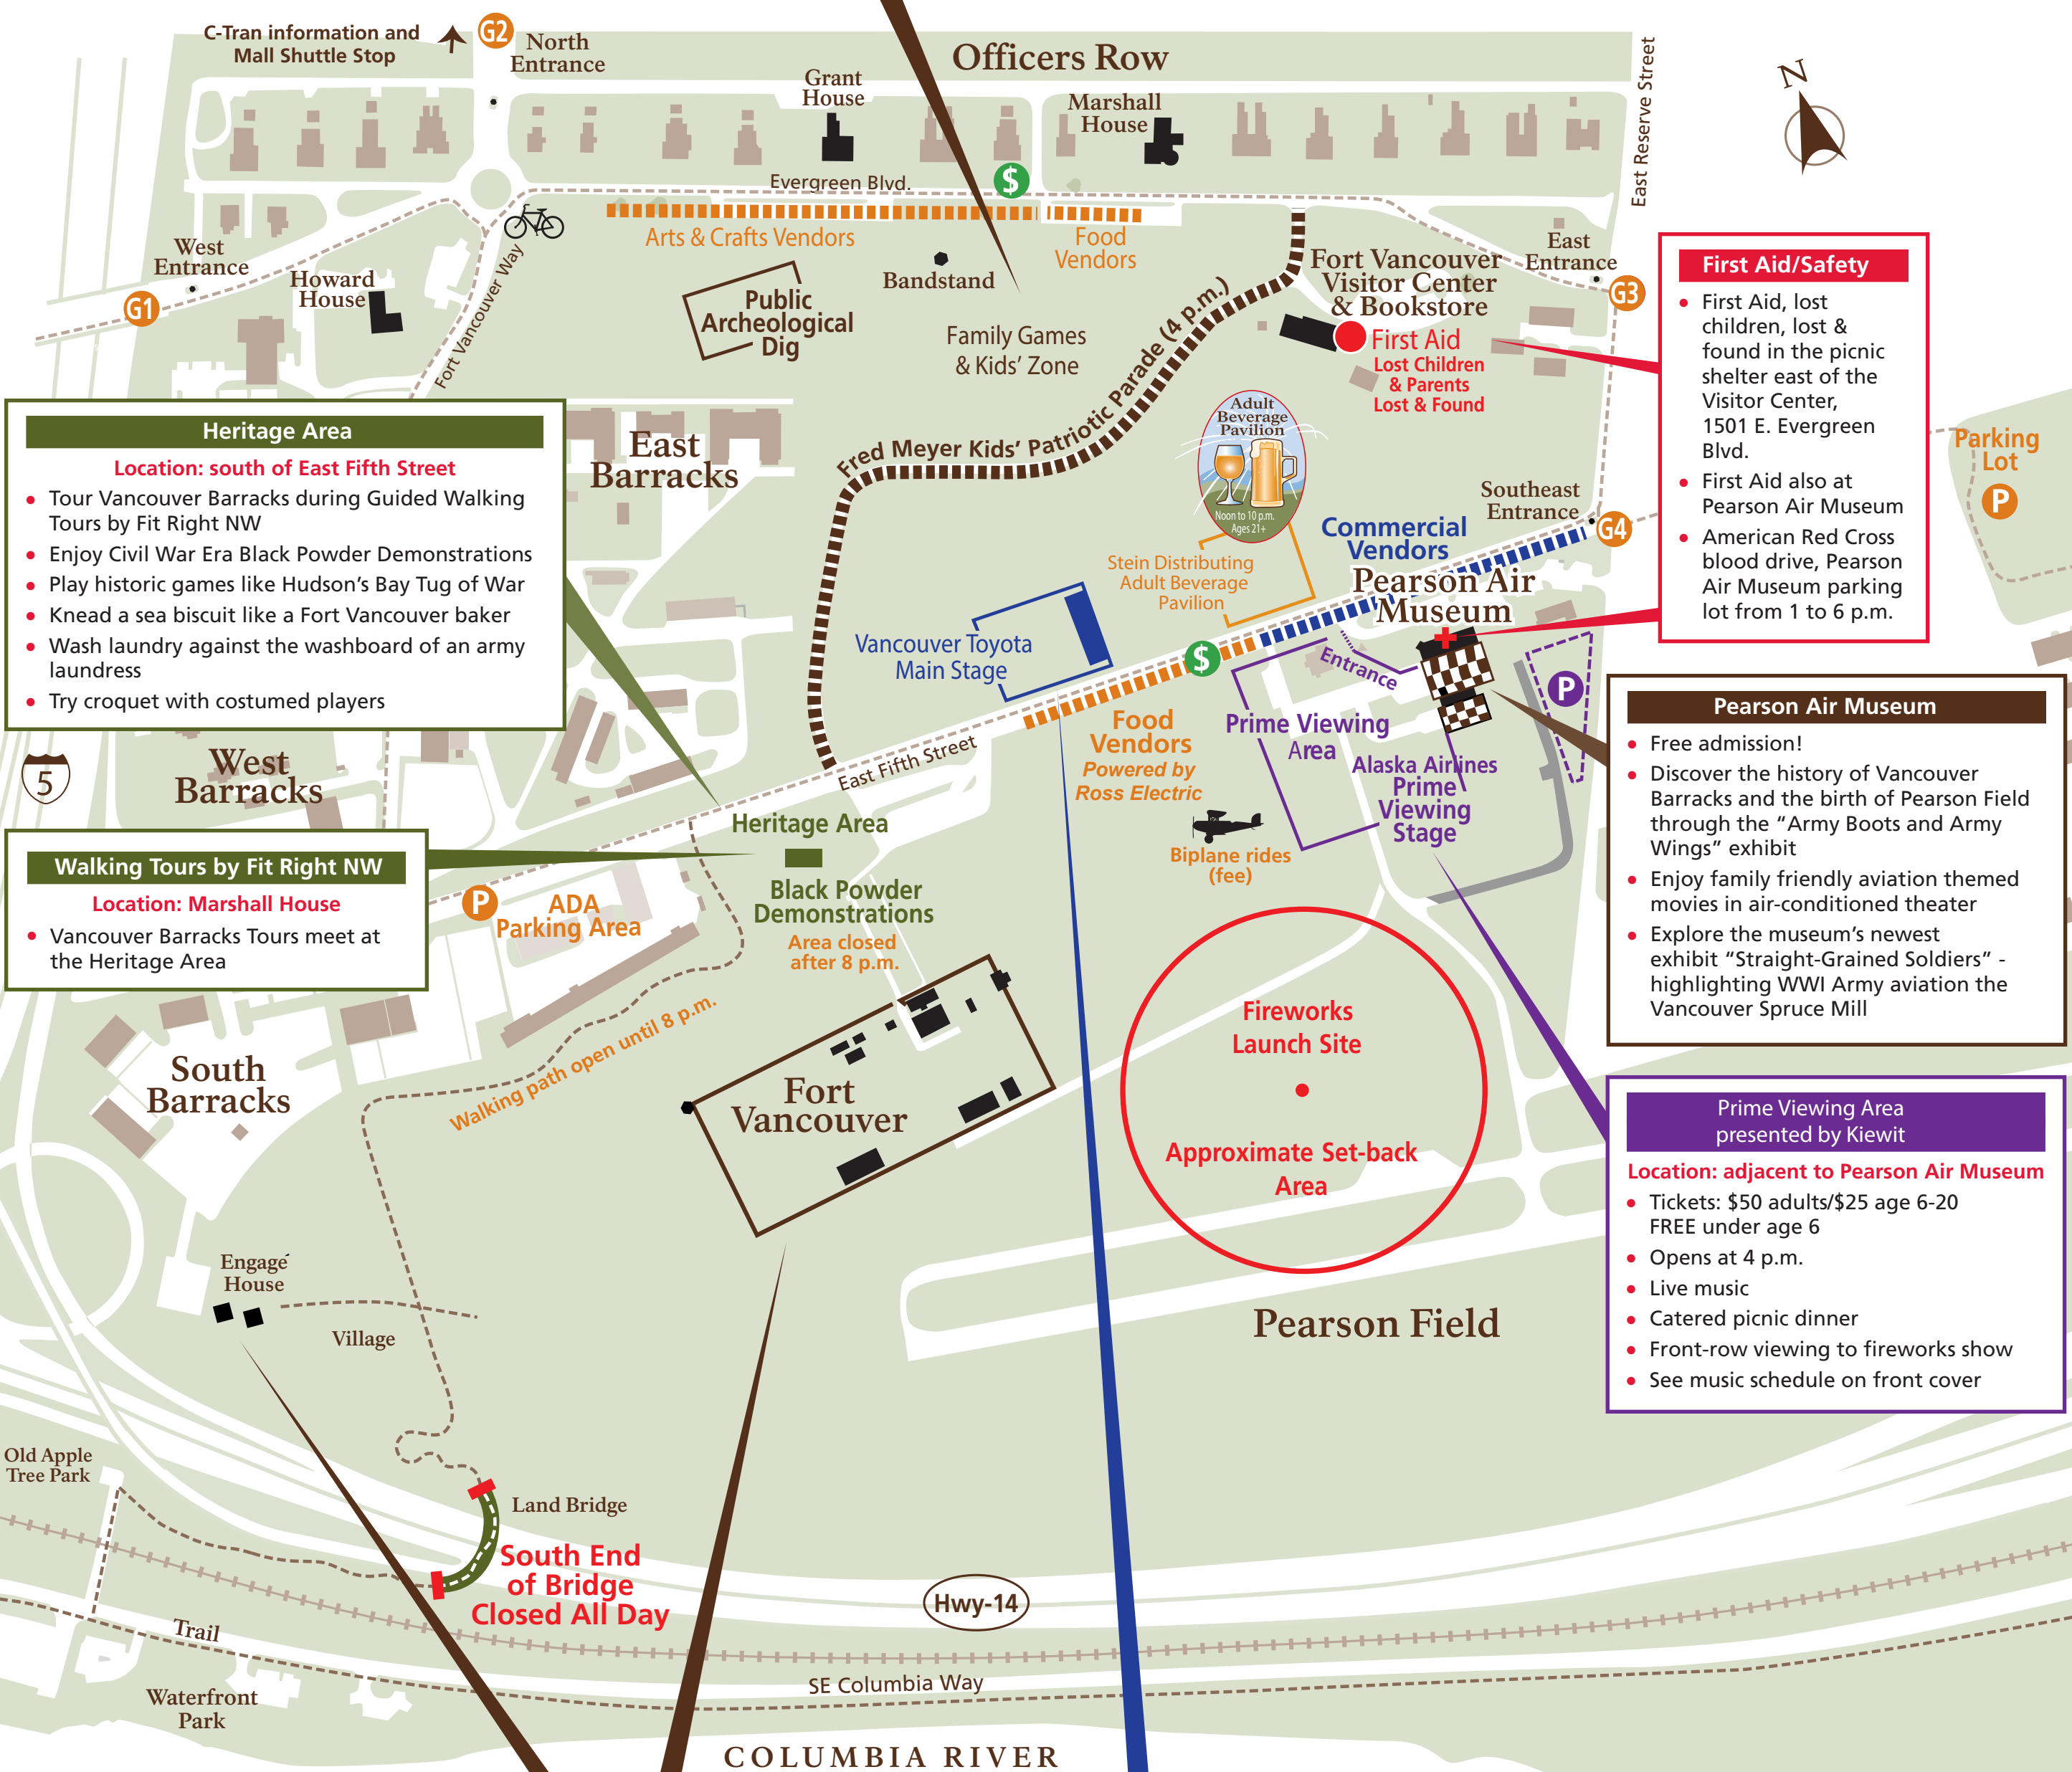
C-Tran information and Mall Shuttle Stop

G2 North Entrance

Officers Row

Grant House

Marshall House

East Reserve Street

N

Evergreen Blvd.

$

Arts & Crafts Vendors

Food Vendors

West Entrance

G1

Howard House

Fort Vancouver Way

Public Archeological Dig

Bandstand

Family Games & Kids' Zone

Fort Vancouver Visitor Center & Bookstore

East Entrance

G3

First Aid
Lost Children & Parents
Lost & Found

First Aid/Safety
• First Aid, lost children, lost & found in the picnic shelter east of the Visitor Center, 1501 E. Evergreen Blvd.
• First Aid also at Pearson Air Museum
• American Red Cross blood drive, Pearson Air Museum parking lot from 1 to 6 p.m.

Parking Lot
P

Heritage Area
Location: south of East Fifth Street
• Tour Vancouver Barracks during Guided Walking Tours by Fit Right NW
• Enjoy Civil War Era Black Powder Demonstrations
• Play historic games like Hudson's Bay Tug of War
• Knead a sea biscuit like a Fort Vancouver baker
• Wash laundry against the washboard of an army laundress
• Try croquet with costumed players

East Barracks

Fred Meyer Kids' Patriotic Parade (4 p.m.)

Adult Beverage Pavilion
Noon to 10 p.m. Ages 21+

Southeast Entrance

G4

Commercial Vendors

Pearson Air Museum

Stein Distributing Adult Beverage Pavilion

Vancouver Toyota Main Stage

$

Entrance

P

5

West Barracks

East Fifth Street

Food Vendors
Powered by Ross Electric

Prime Viewing Area

Alaska Airlines Prime Viewing Stage

Pearson Air Museum
• Free admission!
• Discover the history of Vancouver Barracks and the birth of Pearson Field through the "Army Boots and Army Wings" exhibit
• Enjoy family friendly aviation themed movies in air-conditioned theater
• Explore the museum's newest exhibit "Straight-Grained Soldiers" - highlighting WWI Army aviation the Vancouver Spruce Mill

Walking Tours by Fit Right NW
Location: Marshall House
• Vancouver Barracks Tours meet at the Heritage Area

Heritage Area

Biplane rides (fee)

P ADA Parking Area

Black Powder Demonstrations
Area closed after 8 p.m.

Fireworks Launch Site

Approximate Set-back Area

South Barracks

Walking path open until 8 p.m.

Fort Vancouver

Prime Viewing Area presented by Kiewit
Location: adjacent to Pearson Air Museum
• Tickets: $50 adults/$25 age 6-20 FREE under age 6
• Opens at 4 p.m.
• Live music
• Catered picnic dinner
• Front-row viewing to fireworks show
• See music schedule on front cover

Engage House

Village

Pearson Field

Old Apple Tree Park

Land Bridge

South End of Bridge Closed All Day

Hwy-14

Trail

Waterfront Park

SE Columbia Way

COLUMBIA RIVER